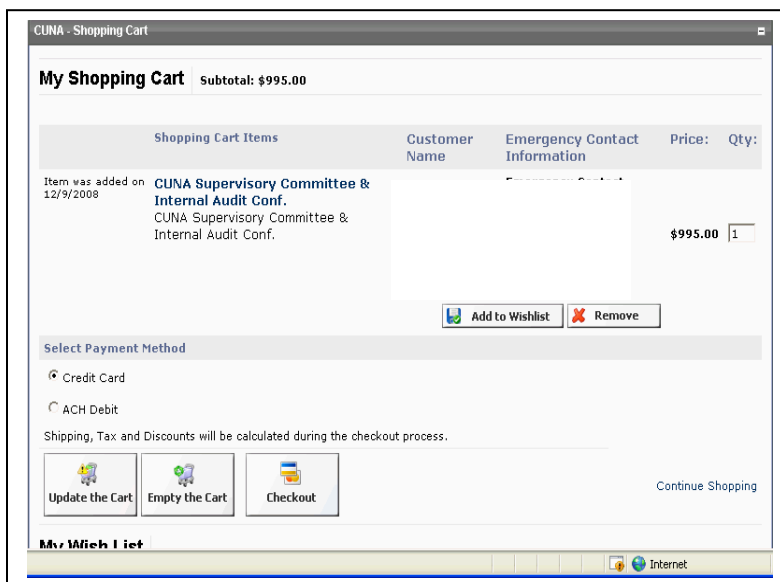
CUNA - Shopping Cart

My Shopping Cart Subtotal: $995.00

| | Shopping Cart Items | Customer Name | Emergency Contact Information | Price: | Qty: |
|---|---|---|---|---|---|
| Item was added on 12/9/2008 | CUNA Supervisory Committee & Internal Audit Conf. CUNA Supervisory Committee & Internal Audit Conf. | | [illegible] | $995.00 | 1 |

Add to Wishlist Remove

Select Payment Method

Credit Card

ACH Debit

Shipping, Tax and Discounts will be calculated during the checkout process.

Update the Cart Empty the Cart Checkout

Continue Shopping

My Wish List

Internet